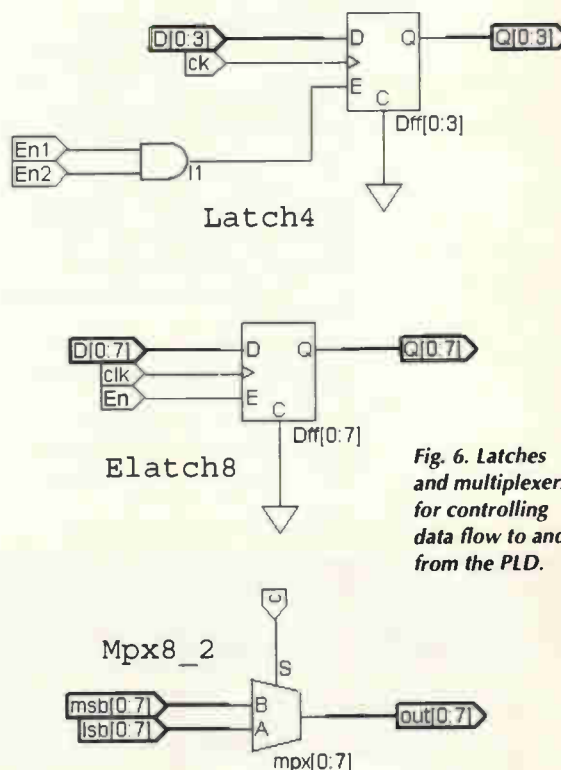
D[0:3]
ck
D
Q
Q[0:3]
E
C
Dff[0:3]
En1
En2
I1
Latch4

D[0:7]
clk
En
D
Q
Q[0:7]
E
C
Dff[0:7]
Elatch8

Fig. 6. Latches and multiplexers for controlling data flow to and from the PLD.

C
S
Mpx8_2
msb[0:7]
lsb[0:7]
B
A
out[0:7]
mpx[0:7]